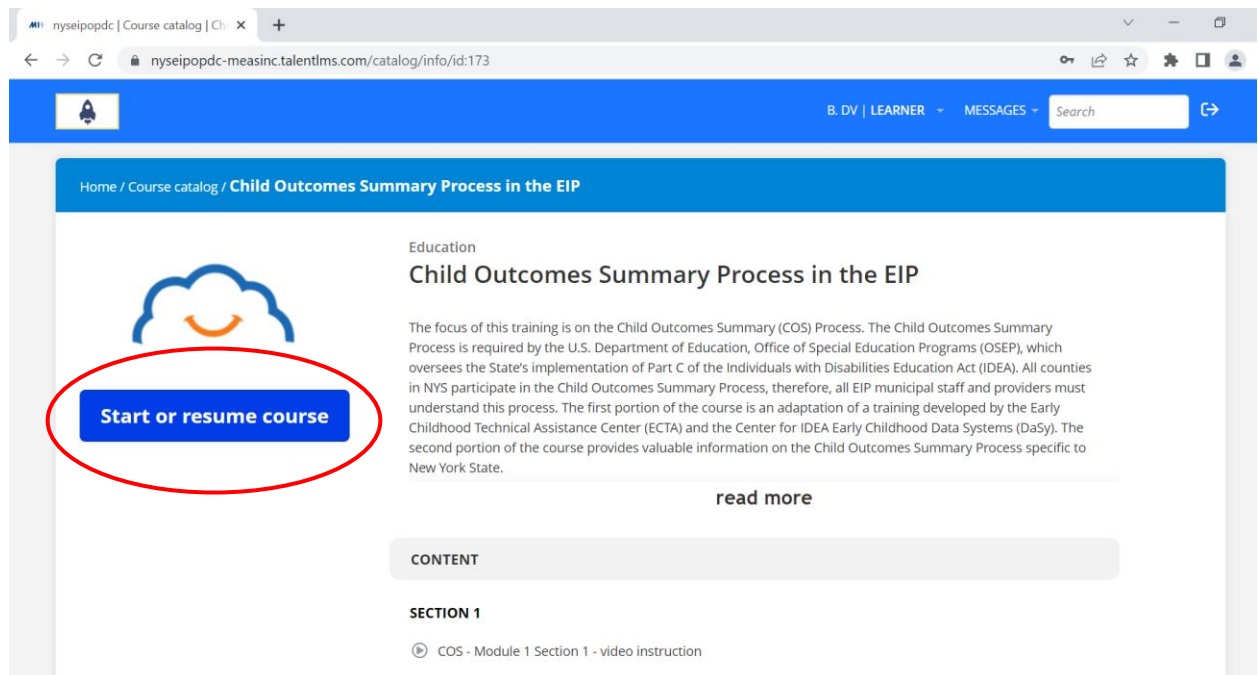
nyseipopdc | Course catalog | Ch ×

nyseipopdc-measinc.talentlms.com/catalog/info/id:173

B. DV | LEARNER MESSAGES Search

Home / Course catalog / Child Outcomes Summary Process in the EIP

Education

Child Outcomes Summary Process in the EIP

The focus of this training is on the Child Outcomes Summary (COS) Process. The Child Outcomes Summary Process is required by the U.S. Department of Education, Office of Special Education Programs (OSEP), which oversees the State's implementation of Part C of the Individuals with Disabilities Education Act (IDEA). All counties in NYS participate in the Child Outcomes Summary Process, therefore, all EIP municipal staff and providers must understand this process. The first portion of the course is an adaptation of a training developed by the Early Childhood Technical Assistance Center (ECTA) and the Center for IDEA Early Childhood Data Systems (DaSy). The second portion of the course provides valuable information on the Child Outcomes Summary Process specific to New York State.

read more

Start or resume course

CONTENT

SECTION 1

COS - Module 1 Section 1 - video instruction